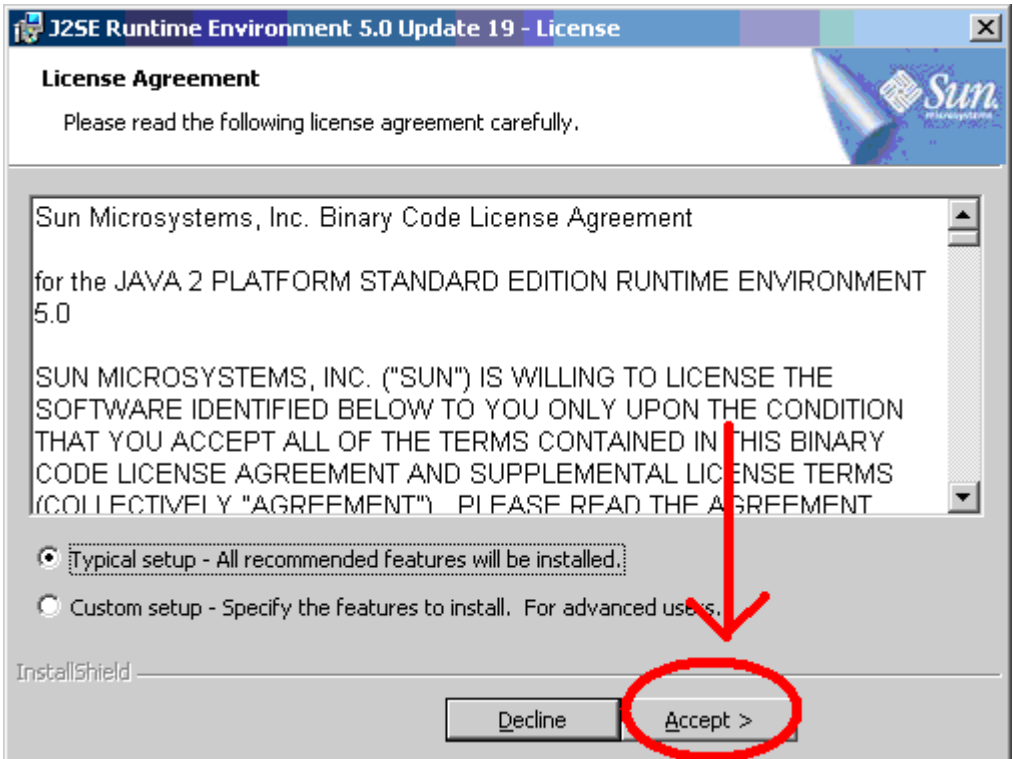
J2SE Runtime Environment 5.0 Update 19 - License

License Agreement

Please read the following license agreement carefully.

Sun microsystems

Sun Microsystems, Inc. Binary Code License Agreement

for the JAVA 2 PLATFORM STANDARD EDITION RUNTIME ENVIRONMENT 5.0

SUN MICROSYSTEMS, INC. ("SUN") IS WILLING TO LICENSE THE SOFTWARE IDENTIFIED BELOW TO YOU ONLY UPON THE CONDITION THAT YOU ACCEPT ALL OF THE TERMS CONTAINED IN THIS BINARY CODE LICENSE AGREEMENT AND SUPPLEMENTAL LICENSE TERMS (COLLECTIVELY "AGREEMENT"). PLEASE READ THE AGREEMENT

Typical setup - All recommended features will be installed.

Custom setup - Specify the features to install. For advanced users.

InstallShield

Decline

Accept >